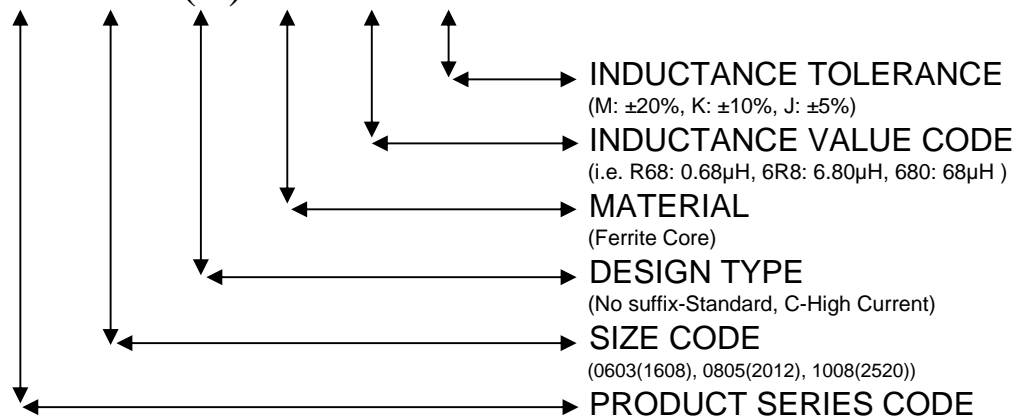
INDUCTANCE TOLERANCE
(M: ±20%, K: ±10%, J: ±5%)

INDUCTANCE VALUE CODE
(i.e. R68: 0.68μH, 6R8: 6.80μH, 680: 68μH )

MATERIAL
(Ferrite Core)

DESIGN TYPE
(No suffix-Standard, C-High Current)

SIZE CODE
(0603(1608), 0805(2012), 1008(2520))

PRODUCT SERIES CODE